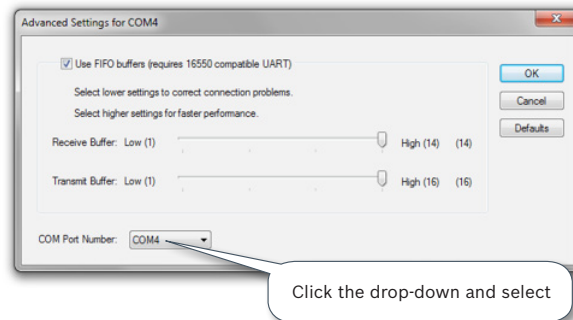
Advanced Settings for COM4

Use FIFO buffers (requires 16550 compatible UART)

Select lower settings to correct connection problems.

Select higher settings for faster performance.

Receive Buffer: Low (1) High (14) (14)

Transmit Buffer: Low (1) High (16) (16)

COM Port Number: COM4

OK

Cancel

Defaults

Click the drop-down and select